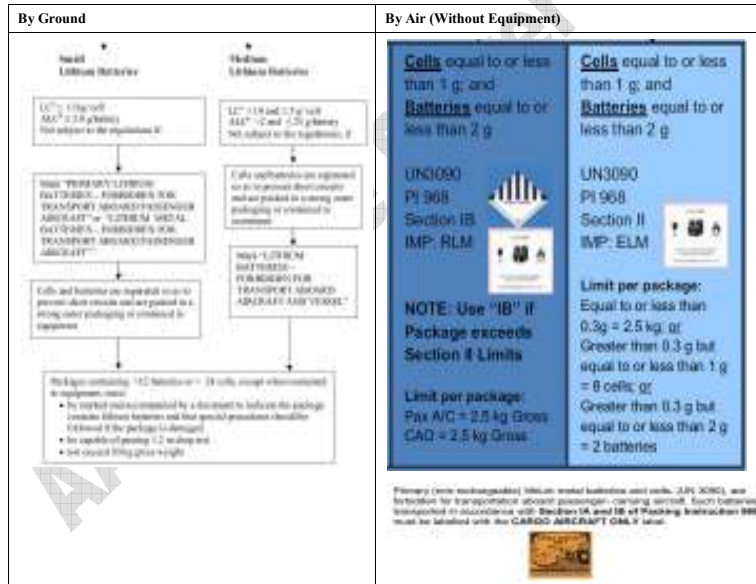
| By Ground | By Air (Without Equipment) |
|---|---|
| | |

Small Lithium Batteries

Medium Lithium Batteries

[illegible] Not subject to the regulations if:

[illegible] Not subject to the regulations, if

Mark "PRIMARY LITHIUM BATTERIES – FORBIDDEN FOR TRANSPORT ABOARD PASSENGER AIRCRAFT" or "LITHIUM METAL BATTERIES – FORBIDDEN FOR TRANSPORT ABOARD PASSENGER AIRCRAFT"

Cells and batteries are separated so as to prevent short circuits and are packed in a strong outer packaging or contained in equipment.

Mark "LITHIUM BATTERIES – FORBIDDEN FOR TRANSPORT ABOARD AIRCRAFT AND VESSEL"

Cells and batteries are separated so as to prevent short circuits and are packed in a strong outer packaging or contained in equipment

Packages containing >12 batteries or > 24 cells, except when contained in equipment, must:
• be marked and accompanied by a document to indicate the package contains lithium batteries and that special procedures should be followed if the package is damaged
• be capable of passing 1.2 m drop test
• not exceed 30 kg gross weight

Cells equal to or less than 1 g; and Batteries equal to or less than 2 g

UN3090
PI 968
Section IB
IMP: RLM

NOTE: Use "IB" if Package exceeds Section II Limits

Limit per package:
Pax A/C = 2.5 kg Gross
CAO = 2.5 kg Gross

Cells equal to or less than 1 g; and Batteries equal to or less than 2 g

UN3090
PI 968
Section II
IMP: ELM

Limit per package:
Equal to or less than 0.3g = 2.5 kg; or
Greater than 0.3 g but equal to or less than 1 g = 8 cells; or
Greater than 0.3 g but equal to or less than 2 g = 2 batteries

Primary (non-rechargeable) lithium metal batteries and cells, (UN 3090), are forbidden for transportation aboard passenger-carrying aircraft. Such batteries transported in accordance with Section IA and IB of Packing Instruction 968 must be labeled with the CARGO AIRCRAFT ONLY label.